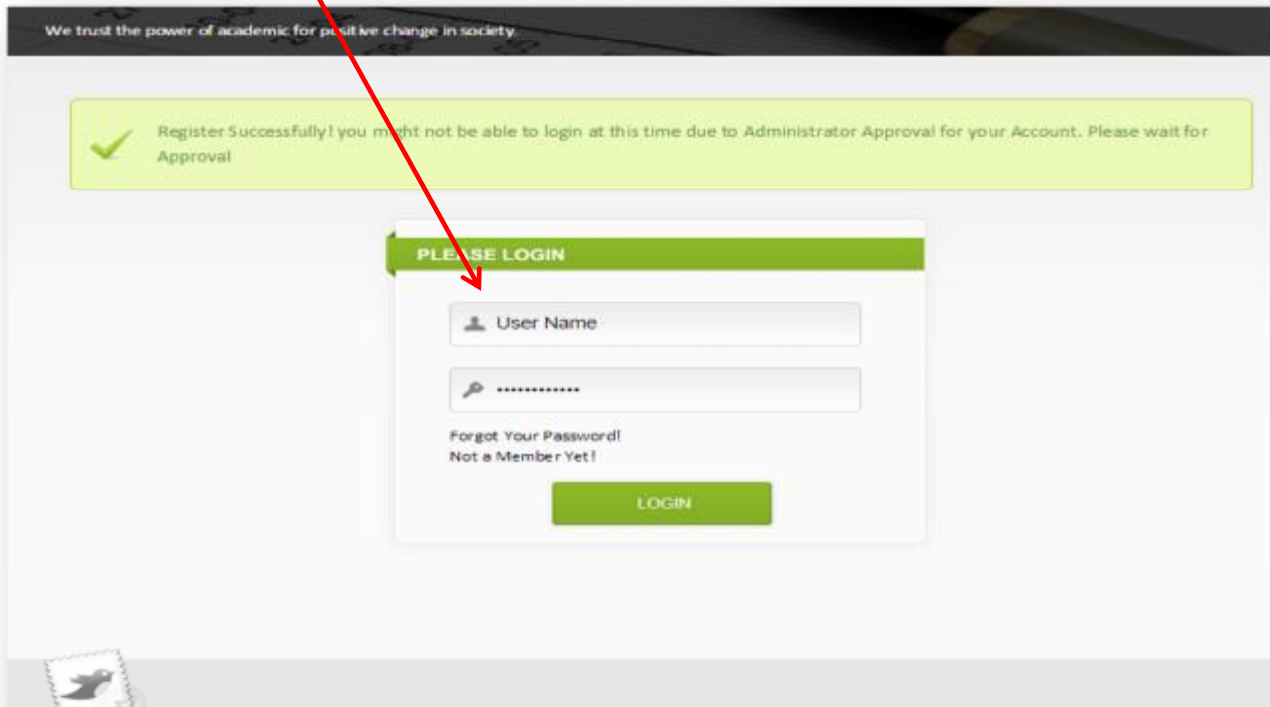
We trust the power of academic for positive change in society

Register Successfully! you might not be able to login at this time due to Administrator Approval for your Account. Please wait for Approval

PLEASE LOGIN

User Name

•••••••••••••

Forgot Your Password!

Not a Member Yet!

LOGIN